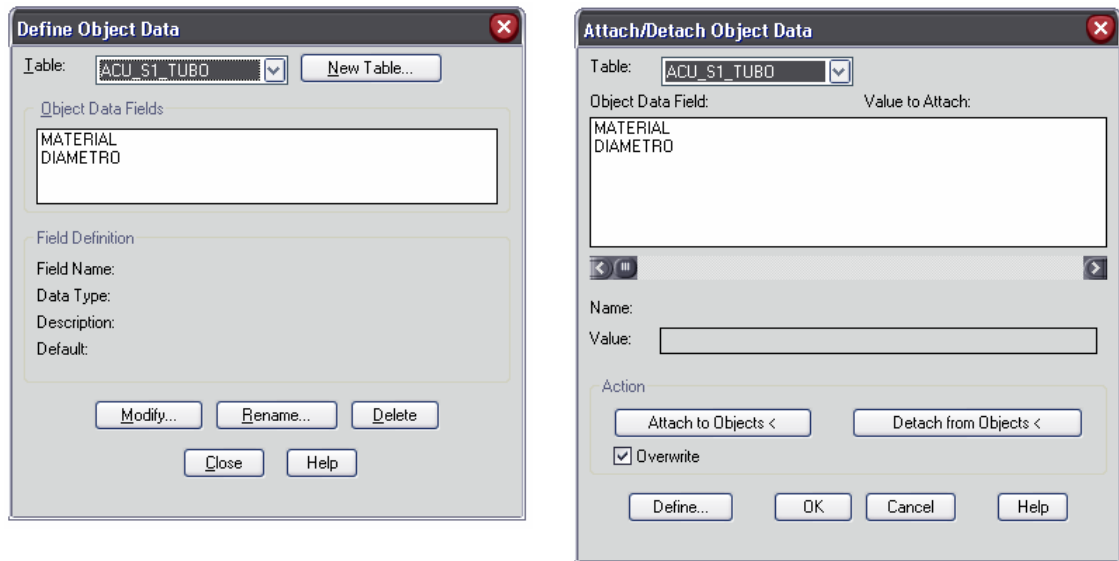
Define Object Data

Table: ACU_S1_TUBO
New Table...

Object Data Fields
MATERIAL
DIAMETRO

Field Definition
Field Name:
Data Type:
Description:
Default:

Modify... Rename... Delete
Close Help

Attach/Detach Object Data

Table: ACU_S1_TUBO
Object Data Field: Value to Attach:
MATERIAL
DIAMETRO

Name:
Value:

Action
Attach to Objects < Detach from Objects <
Overwrite

Define... OK Cancel Help